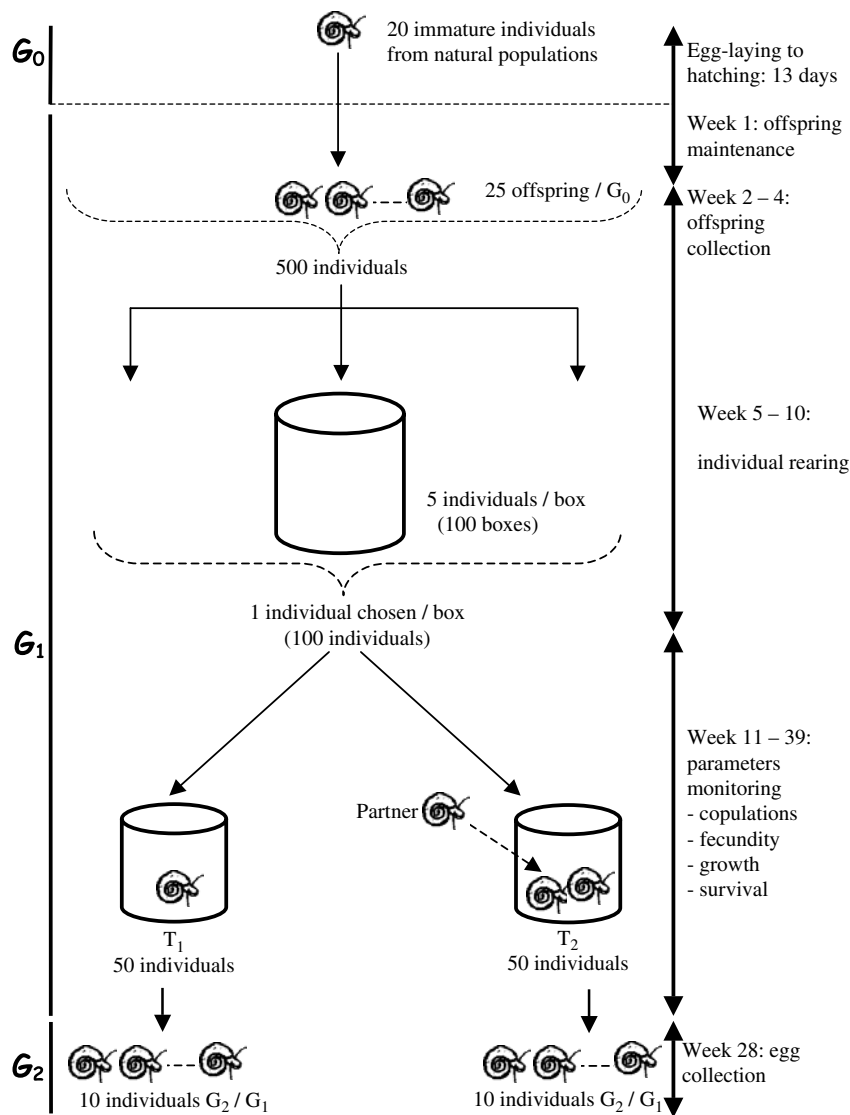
$G_0$

20 immature individuals from natural populations

Egg-laying to hatching: 13 days

Week 1: offspring maintenance

25 offspring / $G_0$

Week 2 – 4: offspring collection

500 individuals

Week 5 – 10:

individual rearing

5 individuals / box (100 boxes)

1 individual chosen / box (100 individuals)

$G_1$

Week 11 – 39: parameters monitoring
- copulations
- fecundity
- growth
- survival

Partner

$T_1$
50 individuals

$T_2$
50 individuals

$G_2$

10 individuals $G_2$ / $G_1$

10 individuals $G_2$ / $G_1$

Week 28: egg collection